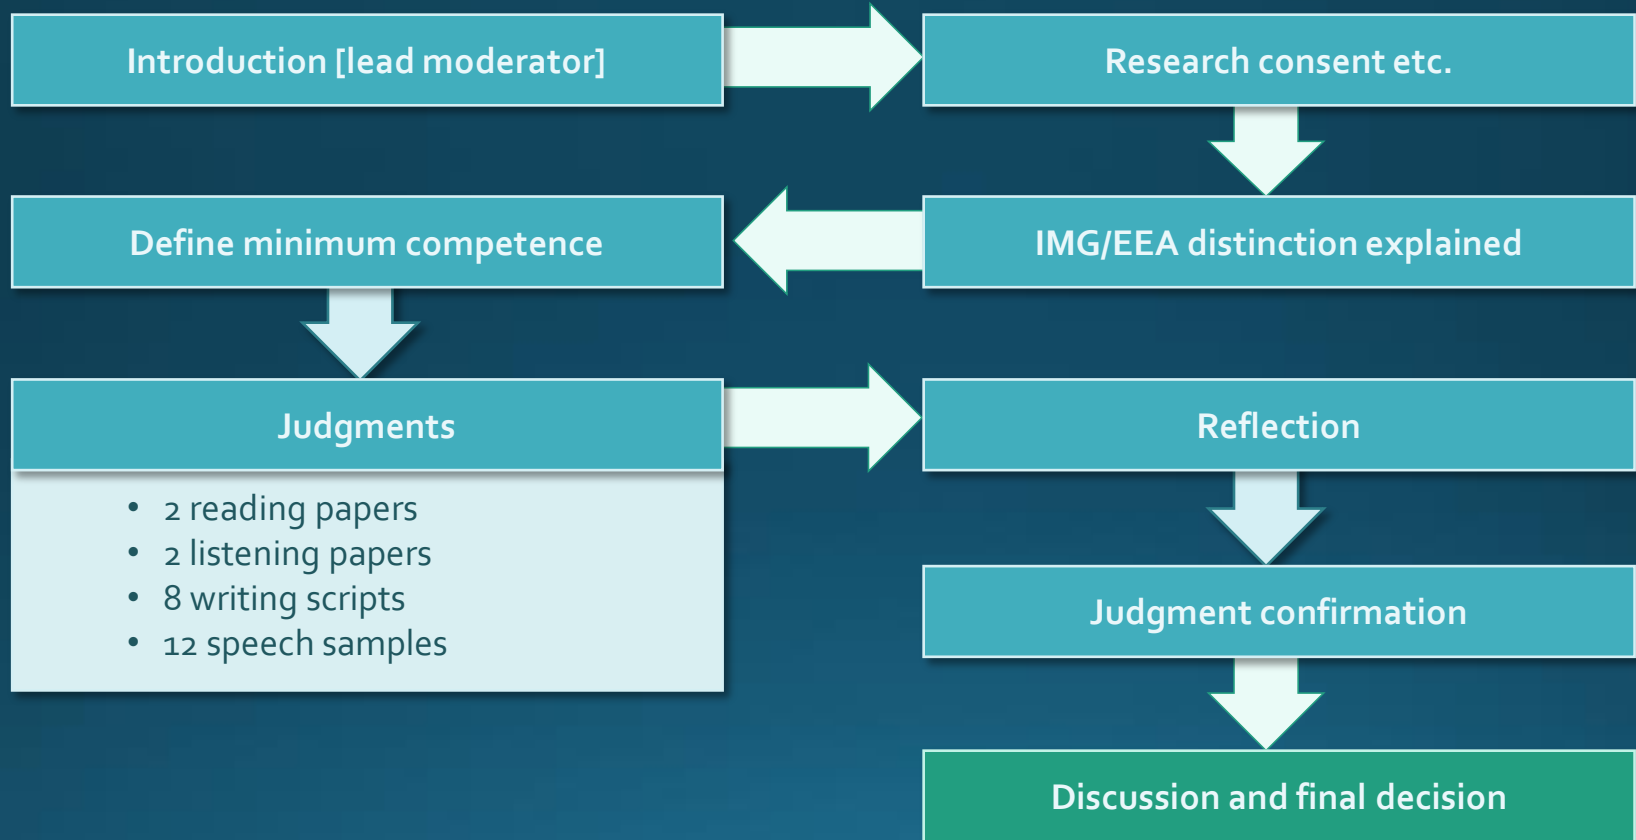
Introduction [lead moderator]

Research consent etc.

IMG/EEA distinction explained

Define minimum competence

Judgments

- 2 reading papers
- 2 listening papers
- 8 writing scripts
- 12 speech samples

Reflection

Judgment confirmation

Discussion and final decision